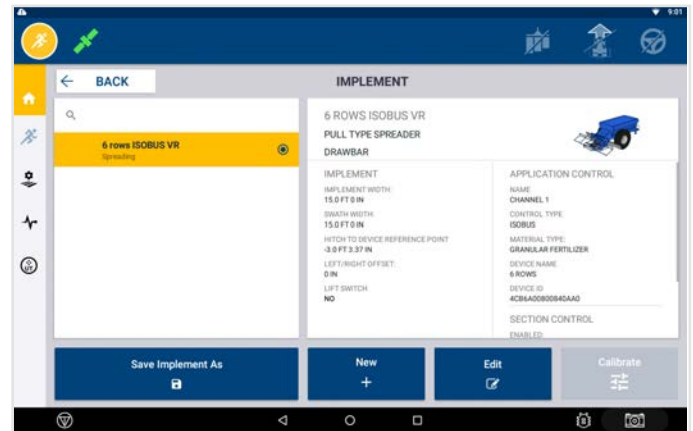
9:01

BACK

IMPLEMENT

6 rows ISOBUS VR
Spreading

6 ROWS ISOBUS VR
PULL TYPE SPREADER
DRAWBAR

IMPLEMENT
IMPLEMENT WIDTH:
15.0 FT 0 IN
SWATH WIDTH:
15.0 FT 0 IN
HITCH TO DEVICE REFERENCE POINT
-3.0 FT 3.37 IN
LEFT/RIGHT OFFSET:
0 IN
LIFT SWITCH
NO

APPLICATION CONTROL
NAME
CHANNEL 1
CONTROL TYPE
ISOBUS
MATERIAL TYPE
GRANULAR FERTILIZER
DEVICE NAME
6 ROWS
DEVICE ID
4C86A00800840AA0

SECTION CONTROL
ENABLED

Save Implement As

New
+

Edit

Calibrate